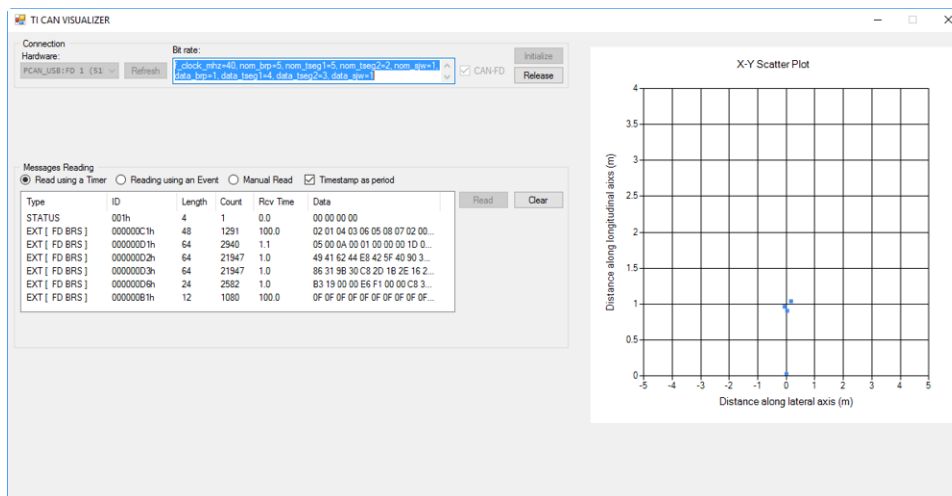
TI CAN VISUALIZER

Connection
Hardware:
PCAN_USB:FD 1 (51
Refresh

Bit rate:
f_clock_mhz=40, nom_brp=5, nom_tseg1=5, nom_tseg2=2, nom_sjw=1, data_brp=1, data_tseg1=4, data_tseg2=3, data_sjw=1

CAN-FD
Initialize
Release

Messages Reading
Read using a Timer
Reading using an Event
Manual Read
Timestamp as period

Read
Clear

| Type | ID | Length | Count | Rcv Time | Data |
|---|---|---|---|---|---|
| STATUS | 001h | 4 | 1 | 0.0 | 00 00 00 00 |
| EXT [ FD BRS ] | 000000C1h | 48 | 1291 | 100.0 | 02 01 04 03 06 05 08 07 02 00... |
| EXT [ FD BRS ] | 000000D1h | 64 | 2940 | 1.1 | 05 00 0A 00 01 00 00 00 1D 0... |
| EXT [ FD BRS ] | 000000D2h | 64 | 21947 | 1.0 | 49 41 62 44 E8 42 5F 40 90 3... |
| EXT [ FD BRS ] | 000000D3h | 64 | 21947 | 1.0 | 86 31 9B 30 C8 2D 1B 2E 16 2... |
| EXT [ FD BRS ] | 000000D6h | 24 | 2582 | 1.0 | B3 19 00 00 E6 F1 00 00 C8 3... |
| EXT [ FD BRS ] | 000000B1h | 12 | 1080 | 100.0 | 0F 0F 0F 0F 0F 0F 0F 0F 0F 0F... |

X-Y Scatter Plot

Distance along longitudinal aixs (m)

4
3.5
3
2.5
2
1.5
1
0.5
0

-5 -4 -3 -2 -1 0 1 2 3 4 5

Distance along lateral axis (m)